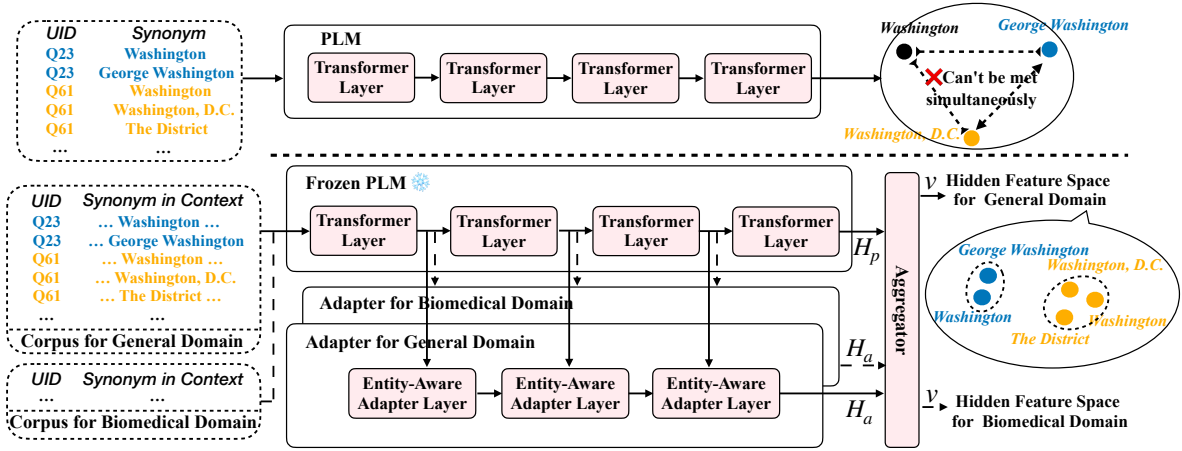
| UID | Synonym |
|---|---|
| Q23 | Washington |
| Q23 | George Washington |
| Q61 | Washington |
| Q61 | Washington, D.C. |
| Q61 | The District |
| ... | ... |

PLM

Transformer Layer

Transformer Layer

Transformer Layer

Transformer Layer

Washington

George Washington

Can't be met simultaneously

Washington, D.C.

| UID | Synonym in Context |
|---|---|
| Q23 | ... Washington ... |
| Q23 | ... George Washington |
| Q61 | ... Washington ... |
| Q61 | ... Washington, D.C. |
| Q61 | ... The District ... |
| ... | ... |

Corpus for General Domain

| UID | Synonym in Context |
|---|---|
| ... | ... |

Corpus for Biomedical Domain

Frozen PLM

Transformer Layer

Transformer Layer

Transformer Layer

Transformer Layer

$H_p$

Adapter for Biomedical Domain

Adapter for General Domain

Entity-Aware Adapter Layer

Entity-Aware Adapter Layer

Entity-Aware Adapter Layer

$H_a$

$H_a$

Aggregator

$v$

Hidden Feature Space for General Domain

George Washington

Washington, D.C.

Washington

Washington

The District

$v$

Hidden Feature Space for Biomedical Domain